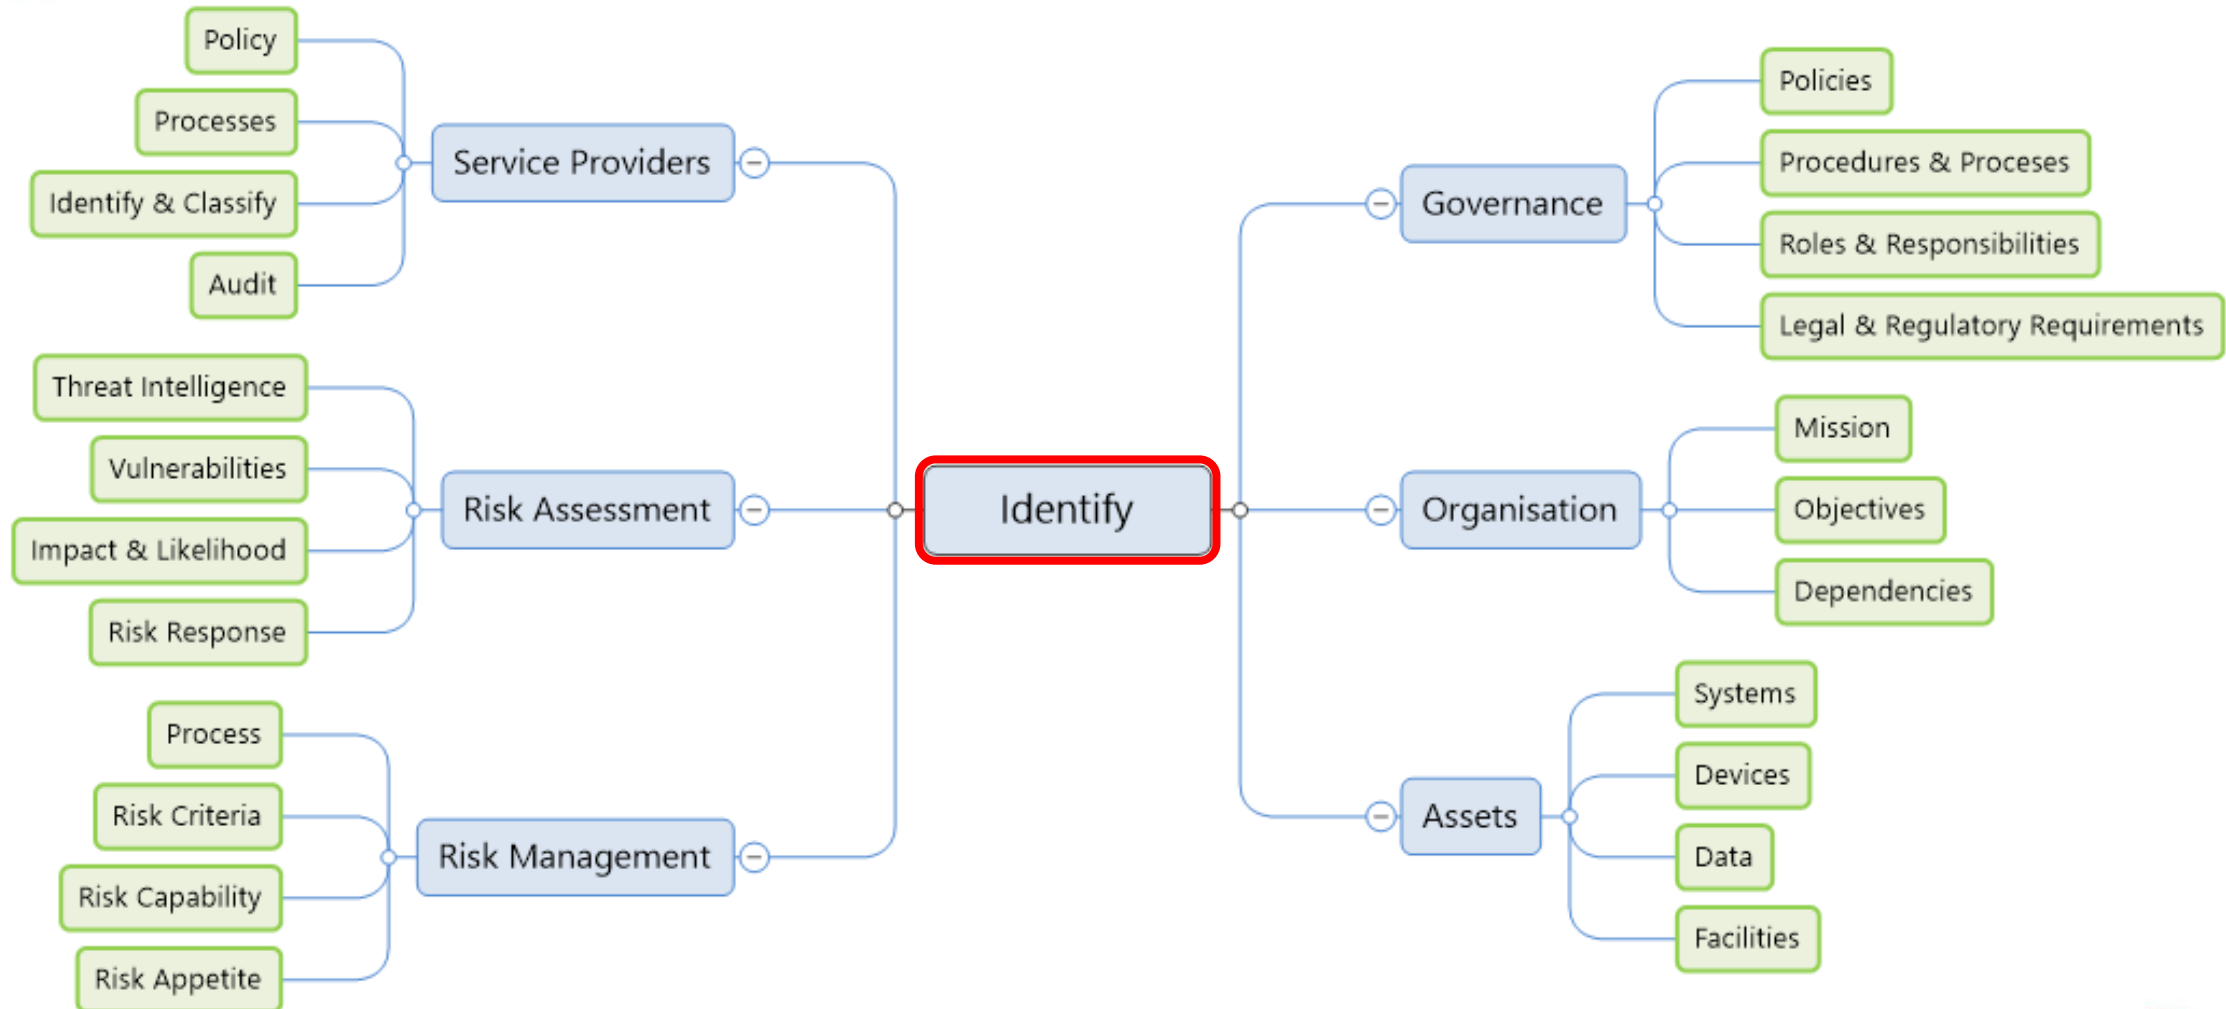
Identify

Service Providers
Policy
Processes
Identify & Classify
Audit

Risk Assessment
Threat Intelligence
Vulnerabilities
Impact & Likelihood
Risk Response

Risk Management
Process
Risk Criteria
Risk Capability
Risk Appetite

Governance
Policies
Procedures & Proceses
Roles & Responsibilities
Legal & Regulatory Requirements

Organisation
Mission
Objectives
Dependencies

Assets
Systems
Devices
Data
Facilities